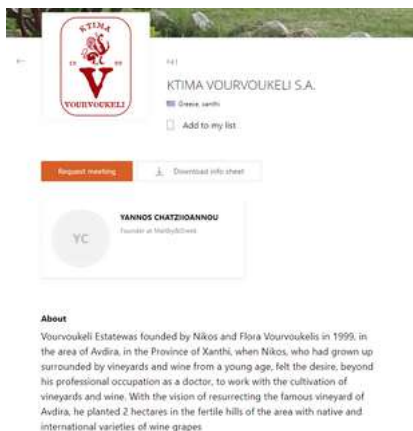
KTIMA

19 99

V

VOURVOUKELI

←

F41

KTIMA VOURVOUKELI S.A.

Greece, xanthi

Add to my list

Request meeting

Download info sheet

YC

YANNOS CHATZIIOANNOU

Founder at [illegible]

About

Vourvoukeli Estatewas founded by Nikos and Flora Vourvoukelis in 1999, in the area of Avdira, in the Province of Xanthi, when Nikos, who had grown up surrounded by vineyards and wine from a young age, felt the desire, beyond his professional occupation as a doctor, to work with the cultivation of vineyards and wine. With the vision of resurrecting the famous vineyard of Avdira, he planted 2 hectares in the fertile hills of the area with native and international varieties of wine grapes